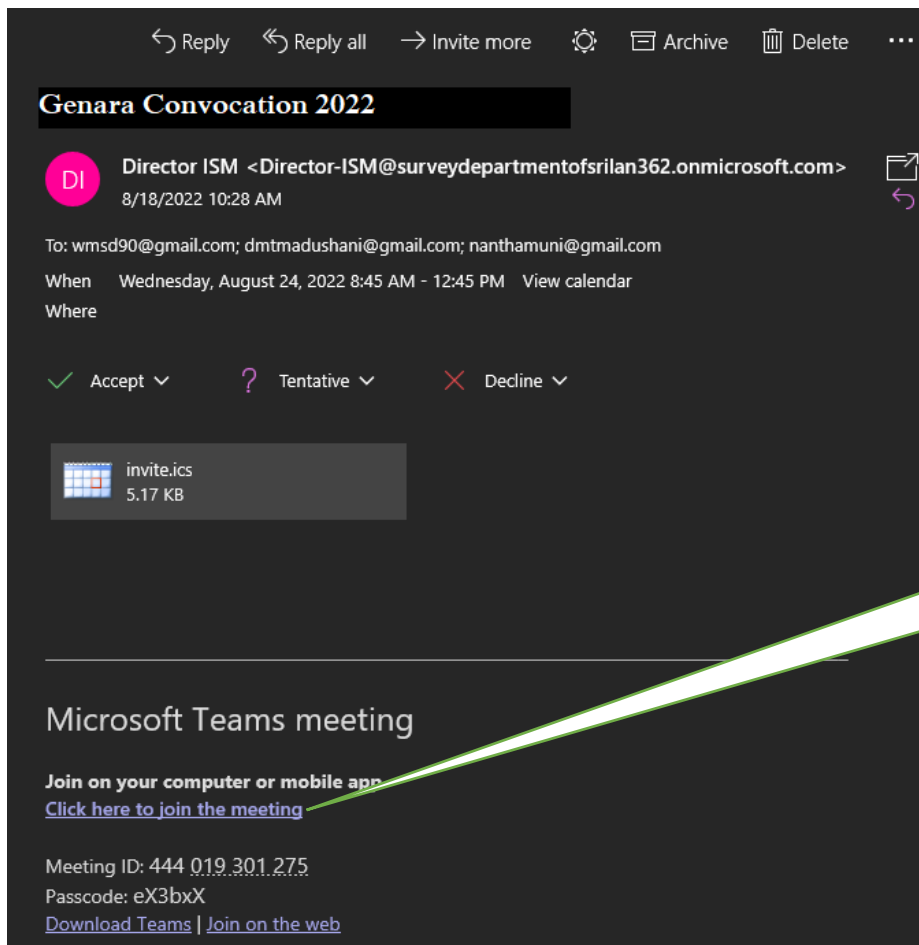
Reply Reply all Invite more Archive Delete ···

Genara Convocation 2022

DI Director ISM <Director-ISM@surveydepartmentofsrilan362.onmicrosoft.com>
8/18/2022 10:28 AM

To: wmsd90@gmail.com; dmtmadushani@gmail.com; nanthamuni@gmail.com
When Wednesday, August 24, 2022 8:45 AM - 12:45 PM View calendar
Where

Accept Tentative Decline

invite.ics
5.17 KB

Microsoft Teams meeting

Join on your computer or mobile app
Click here to join the meeting

Meeting ID: 444 019 301 275
Passcode: eX3bxX
Download Teams | Join on the web